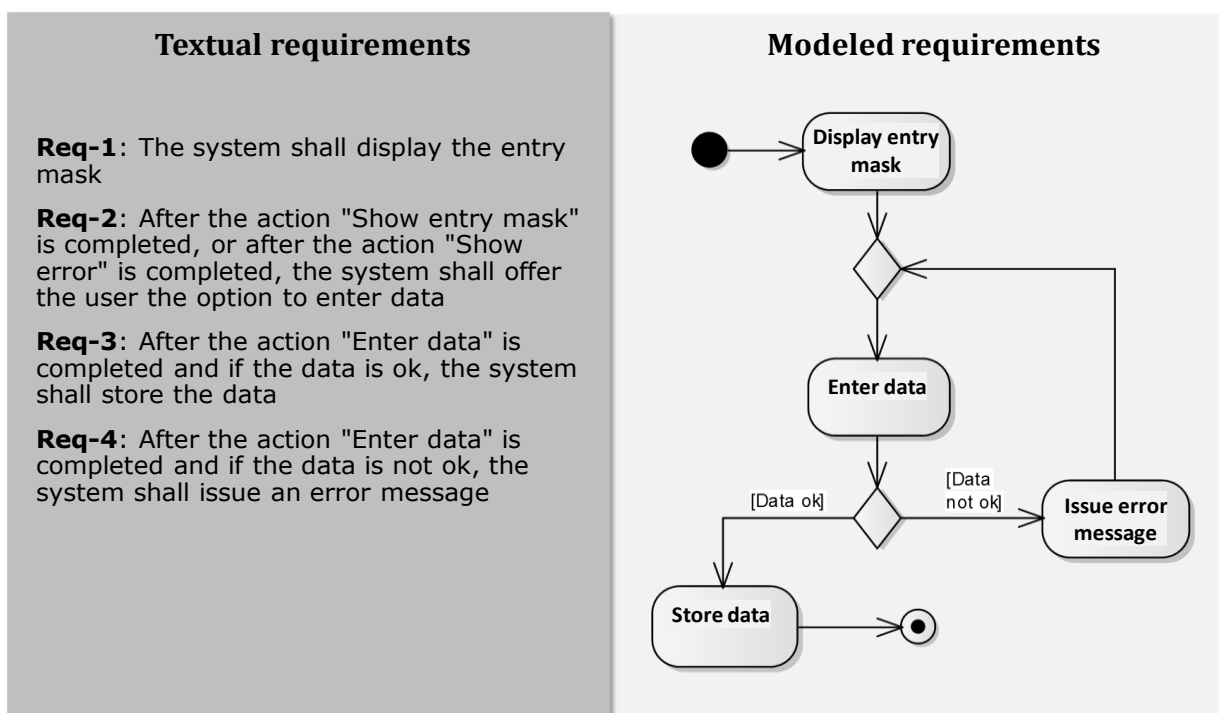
Textual requirements

**Req-1**: The system shall display the entry mask

**Req-2**: After the action "Show entry mask" is completed, or after the action "Show error" is completed, the system shall offer the user the option to enter data

**Req-3**: After the action "Enter data" is completed and if the data is ok, the system shall store the data

**Req-4**: After the action "Enter data" is completed and if the data is not ok, the system shall issue an error message

Modeled requirements

Display entry mask

Enter data

[Data ok]

[Data not ok]

Issue error message

Store data